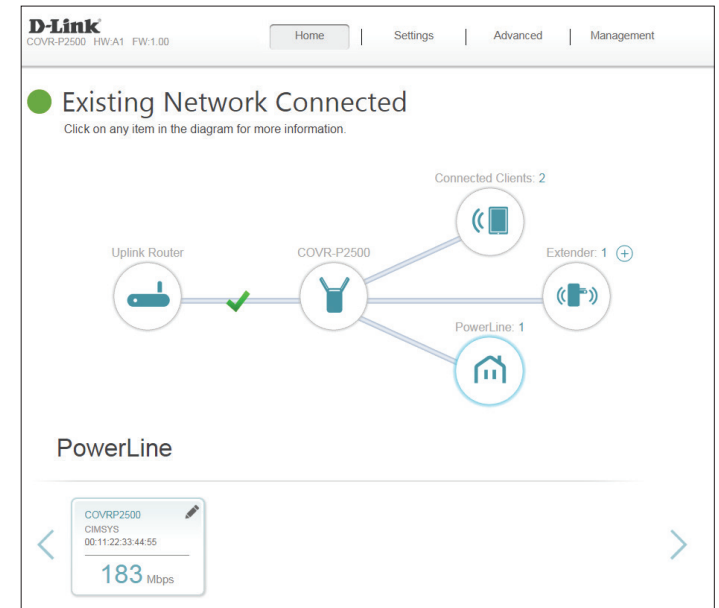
D-Link
COVR-P2500 HW:A1 FW:1.00

Home | Settings | Advanced | Management

Existing Network Connected
Click on any item in the diagram for more information.

Connected Clients: 2

Uplink Router

COVR-P2500

Extender: 1

PowerLine: 1

PowerLine

COVRP2500
CIMSYS
00:11:22:33:44:55
183 Mbps